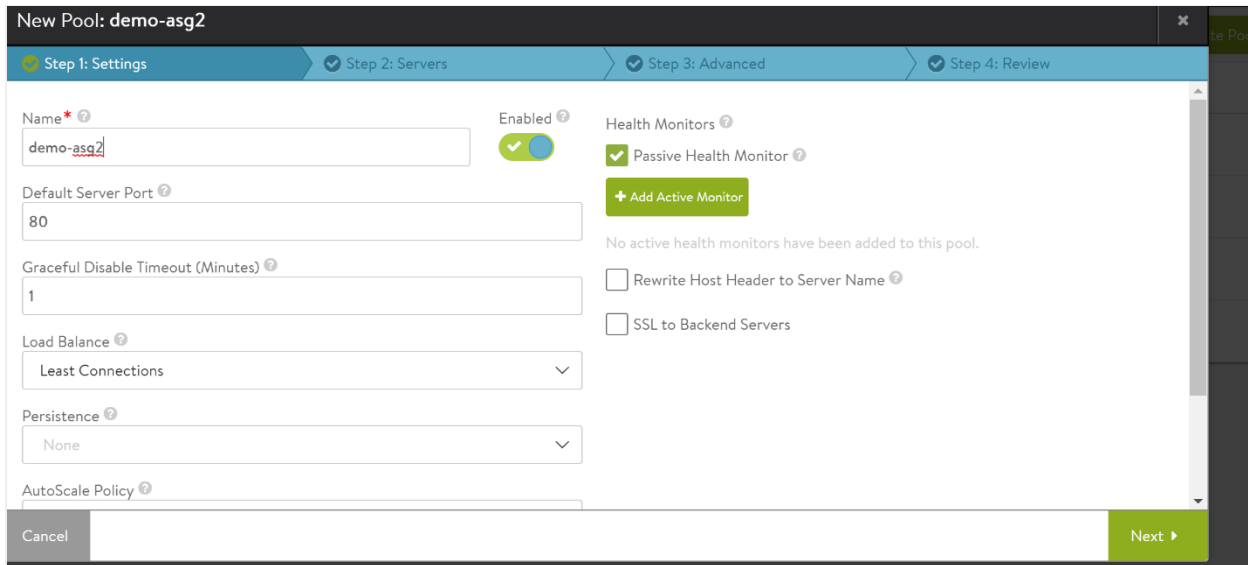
New Pool: demo-asg2

×

te Po

Step 1: Settings

Step 2: Servers

Step 3: Advanced

Step 4: Review

Name*

demo-asg2

Enabled

Default Server Port

80

Graceful Disable Timeout (Minutes)

1

Load Balance

Least Connections

Persistence

None

AutoScale Policy

Health Monitors

Passive Health Monitor

+ Add Active Monitor

No active health monitors have been added to this pool.

Rewrite Host Header to Server Name

SSL to Backend Servers

Cancel

Next